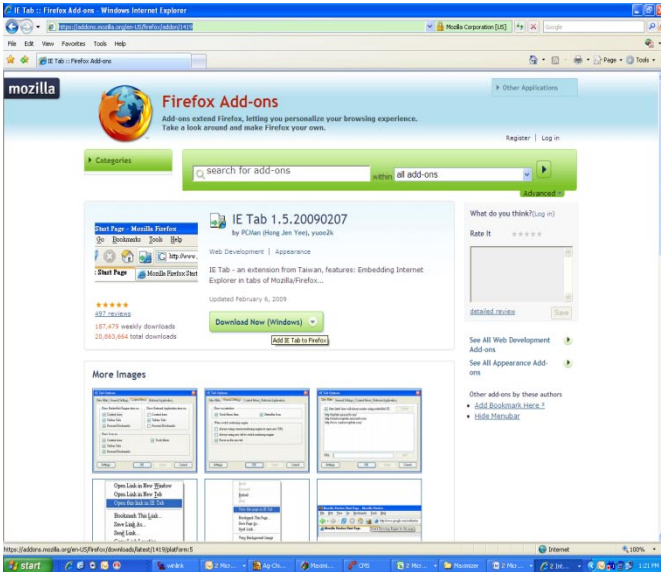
IE Tab :: Firefox Add-ons - Windows Internet Explorer

https://addons.mozilla.org/en-US/firefox/addon/1419

Mozilla Corporation [US]

Google

File Edit View Favorites Tools Help

IE Tab :: Firefox Add-ons

Page Tools

mozilla

Firefox Add-ons

Add-ons extend Firefox, letting you personalize your browsing experience. Take a look around and make Firefox your own.

Other Applications

Register | Log in

Categories

search for add-ons

within all add-ons

Advanced

Start Page - Mozilla Firefox

Go Bookmarks Tools Help

http://www.

Start Page

Mozilla Firefox Start

IE Tab 1.5.20090207

by PCMan (Hong Jen Yee), yuoo2k

Web Development | Appearance

IE Tab - an extension from Taiwan, features: Embedding Internet Explorer in tabs of Mozilla/Firefox...

Updated February 6, 2009

Download Now (Windows)

Add IE Tab to Firefox

★★★★★
497 reviews

187,479 weekly downloads

20,863,664 total downloads

What do you think? (Log in)

Rate It

detailed review

Save

See All Web Development Add-ons

See All Appearance Add-ons

Other add-ons by these authors

Add Bookmark Here ²

Hide Menubar

More Images

Open Link in New Window
Open Link in New Tab
Open this link in IE Tab

Bookmark This Link...
Save Link As...
Send Link...

https://addons.mozilla.org/en-US/firefox/downloads/latest/1419/platform:5

Internet

100%

start

1:21 PM